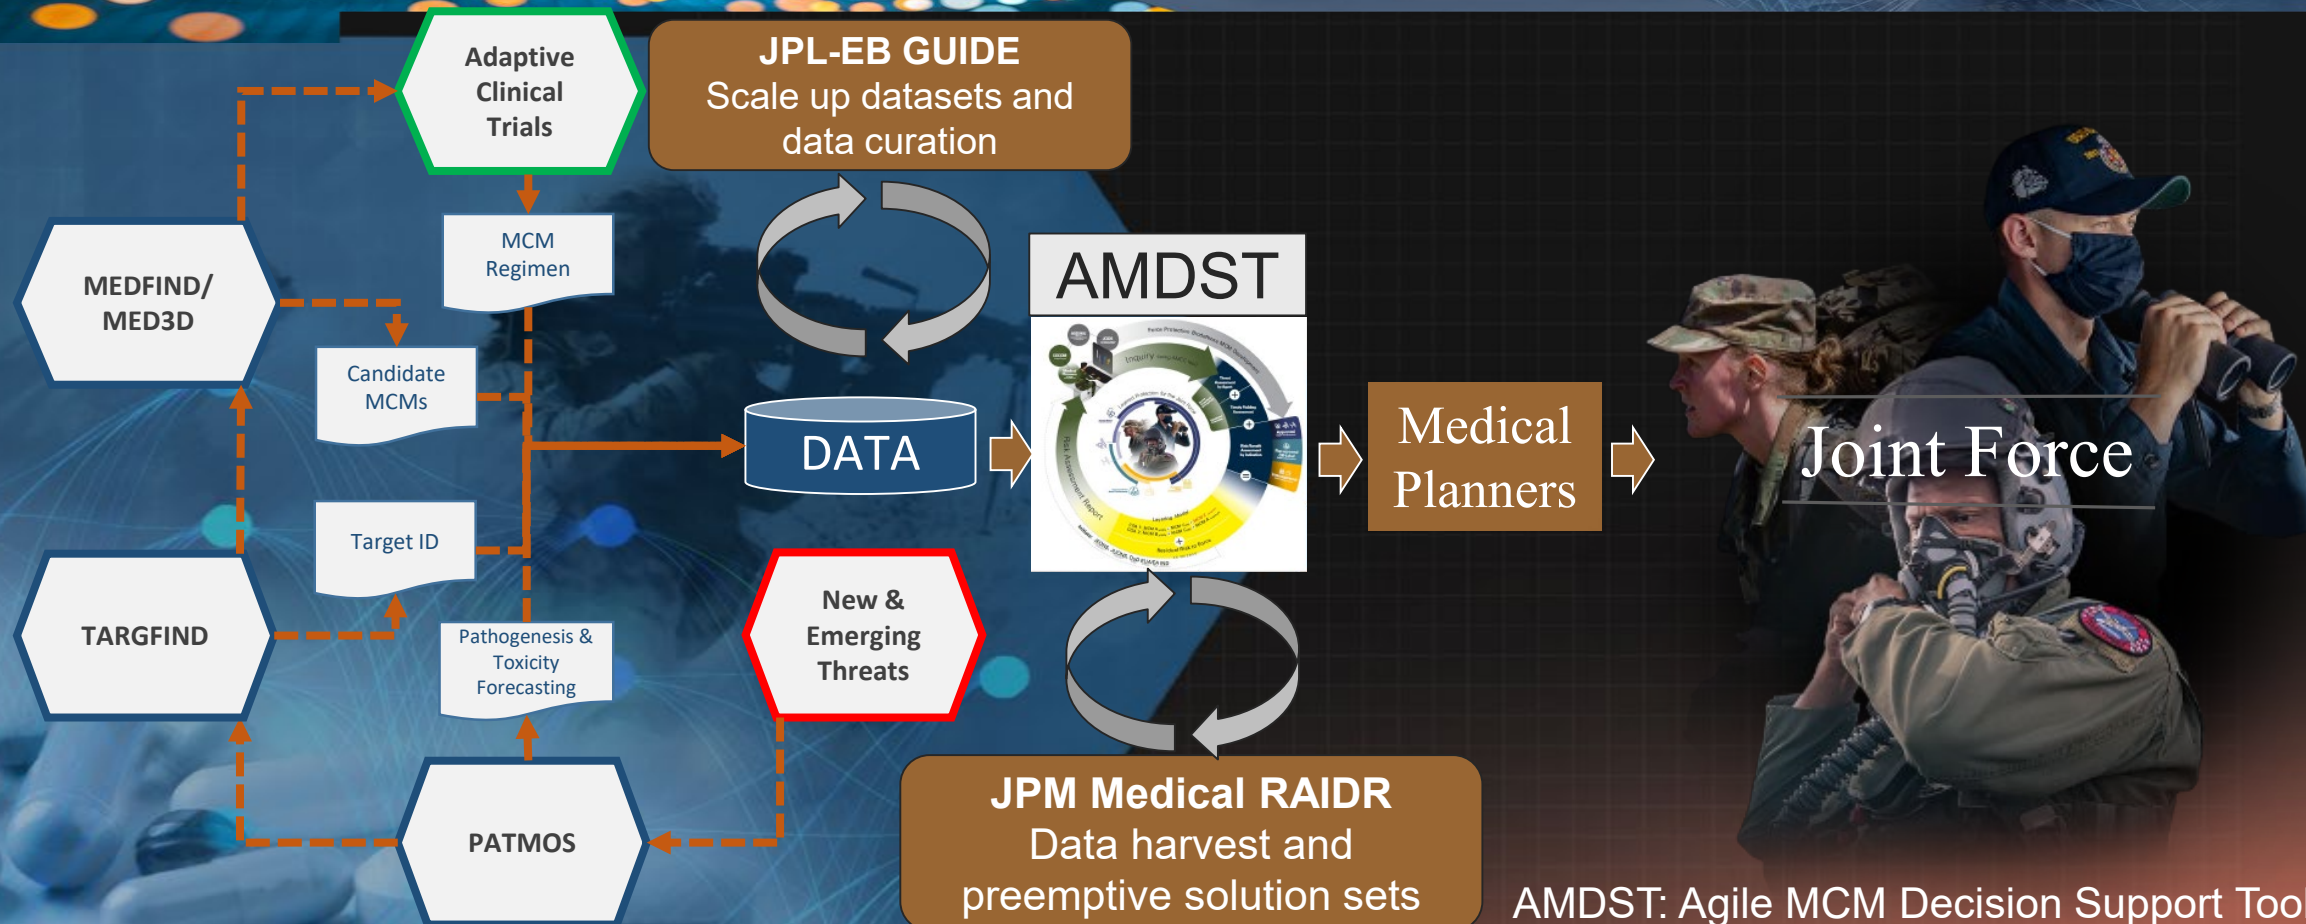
Adaptive Clinical Trials

JPL-EB GUIDE
Scale up datasets and data curation

MCM Regimen

MEDFIND/ MED3D

Candidate MCMs

AMDST

DATA

Medical Planners

Joint Force

Target ID

TARGFIND

Pathogenesis & Toxicity Forecasting

New & Emerging Threats

PATMOS

JPM Medical RAIDR
Data harvest and preemptive solution sets

AMDST: Agile MCM Decision Support Tool